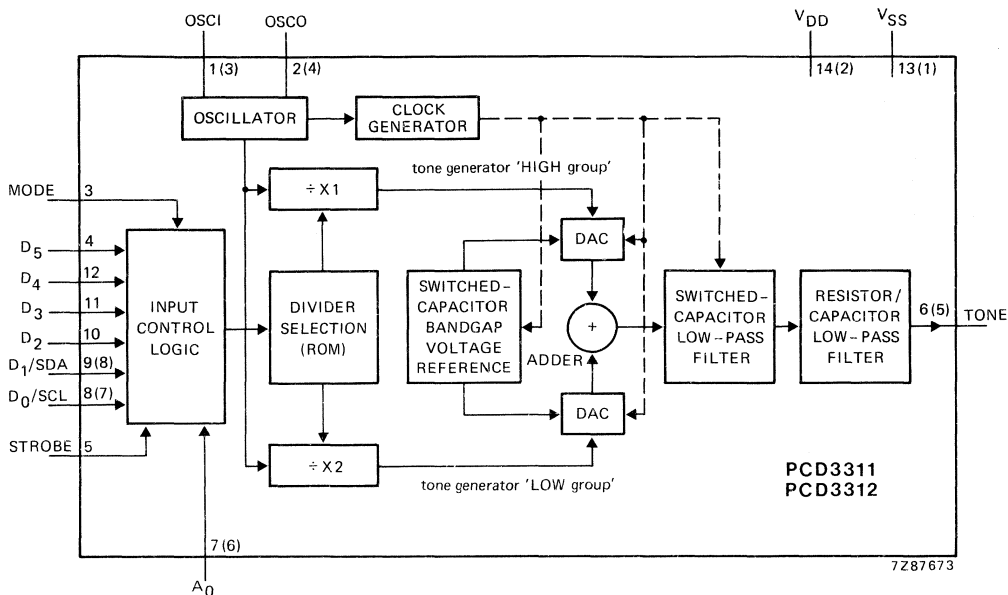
OSCI
OSCO
$V_{DD}$
$V_{SS}$
1 (3)
2 (4)
14 (2)
13 (1)
OSCILLATOR
CLOCK GENERATOR
tone generator 'HIGH group'
MODE 3
÷ X1
$D_5$ 4
$D_4$ 12
$D_3$ 11
$D_2$ 10
$D_1$/SDA 9 (8)
$D_0$/SCL 8 (7)
STROBE 5
INPUT CONTROL LOGIC
DIVIDER SELECTION (ROM)
DAC
SWITCHED-CAPACITOR BANDGAP VOLTAGE REFERENCE
+
ADDER
SWITCHED-CAPACITOR LOW-PASS FILTER
RESISTOR/CAPACITOR LOW-PASS FILTER
6 (5)
TONE
DAC
÷ X2
tone generator 'LOW group'
PCD3311
PCD3312
7 (6)
$A_0$
7Z87673